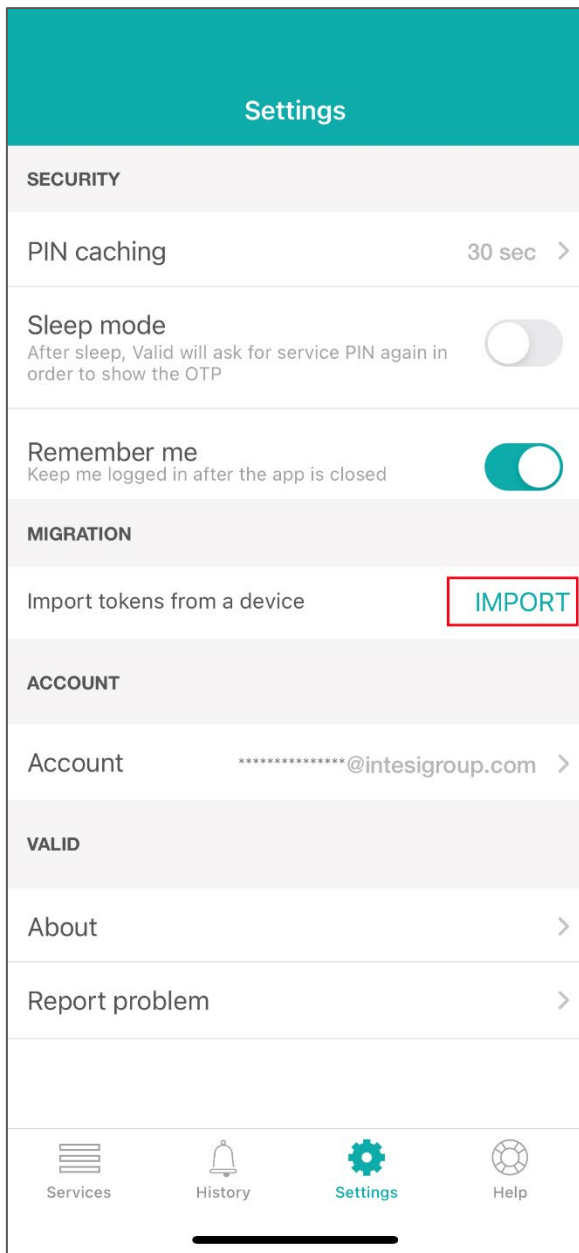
Settings

SECURITY

PIN caching 30 sec

Sleep mode
After sleep, Valid will ask for service PIN again in order to show the OTP

Remember me
Keep me logged in after the app is closed

MIGRATION

Import tokens from a device IMPORT

ACCOUNT

Account ***************@intesigroup.com

VALID

About

Report problem

Services History Settings Help